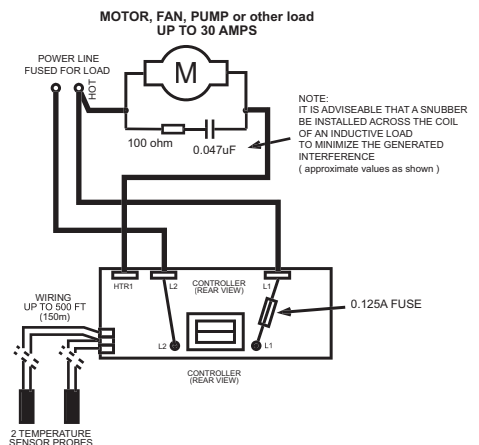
MOTOR, FAN, PUMP or other load
UP TO 30 AMPS

POWER LINE
FUSED FOR LOAD

HOT

M

100 ohm

0.047uF

NOTE:
IT IS ADVISEABLE THAT A SNUBBER BE INSTALLED ACROSS THE COIL OF AN INDUCTIVE LOAD TO MINIMIZE THE GENERATED INTERFERENCE
( approximate values as shown )

HTR1

L2

CONTROLLER
(REAR VIEW)

L1

0.125A FUSE

WIRING
UP TO 500 FT
(150m)

L2

L1

CONTROLLER
(REAR VIEW)

2 TEMPERATURE
SENSOR PROBES